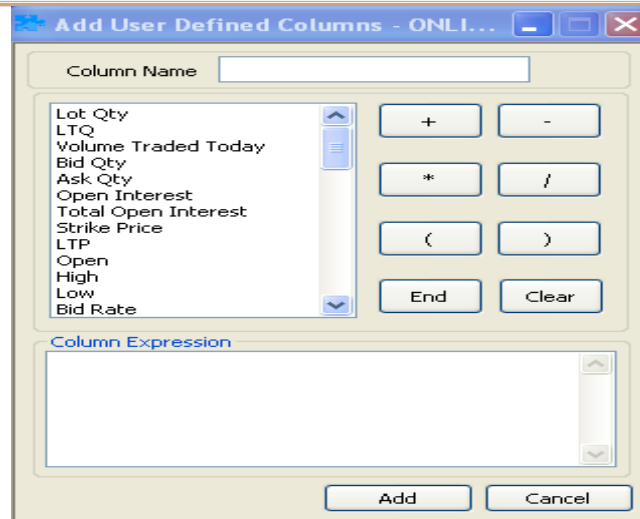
Add User Defined Columns - ONLI...

Column Name

Lot Qty
LTQ
Volume Traded Today
Bid Qty
Ask Qty
Open Interest
Total Open Interest
Strike Price
LTP
Open
High
Low
Bid Rate

+
-
*
/
(
)
End
Clear

Column Expression

Add
Cancel